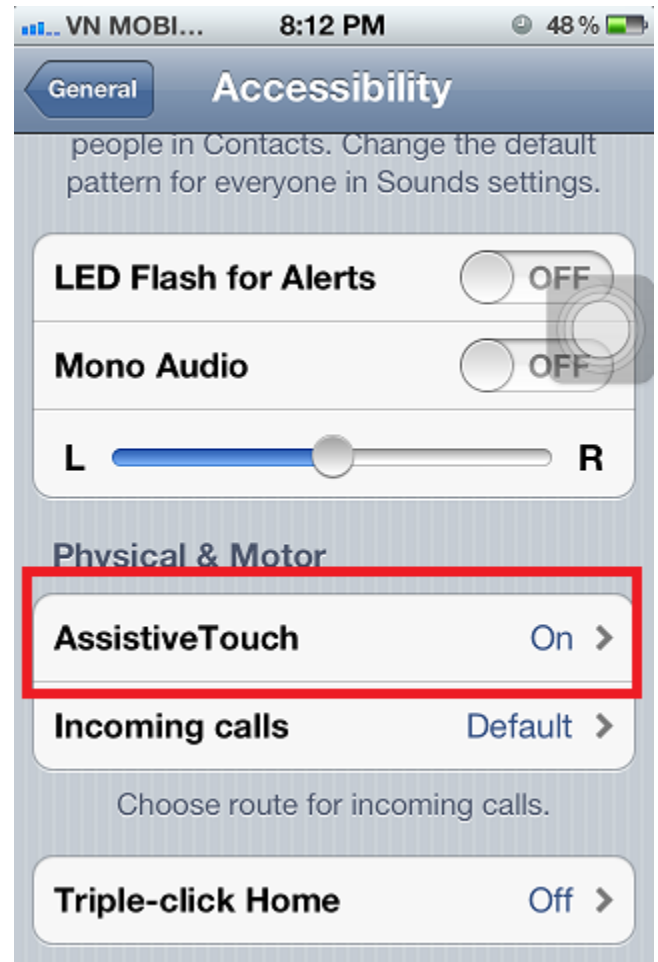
VN MOBI... 8:12 PM 48 %

General Accessibility

people in Contacts. Change the default pattern for everyone in Sounds settings.

LED Flash for Alerts OFF

Mono Audio OFF

L R

Physical & Motor

AssistiveTouch On

Incoming calls Default

Choose route for incoming calls.

Triple-click Home Off